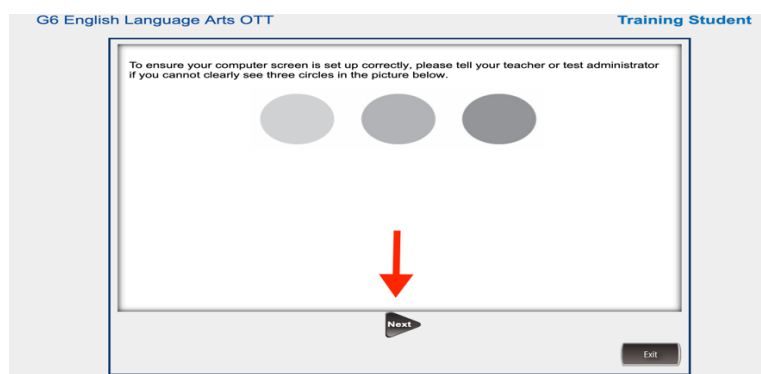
G6 English Language Arts OTT

Training Student

To ensure your computer screen is set up correctly, please tell your teacher or test administrator if you cannot clearly see three circles in the picture below.

Next

Exit